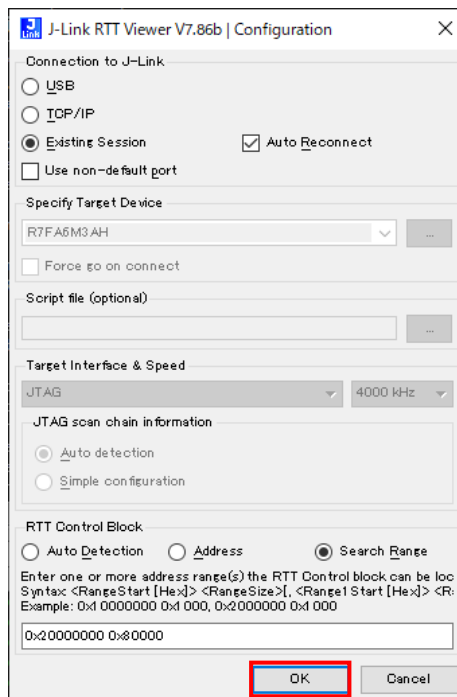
J-Link RTT Viewer V7.86b | Configuration

Connection to J-Link

USB

TCP/IP

Existing Session

Auto Reconnect

Use non-default port

Specify Target Device

R7FA6M3AH

...

Force go on connect

Script file (optional)

...

Target Interface & Speed

JTAG

4000 kHz

JTAG scan chain information

Auto detection

Simple configuration

RTT Control Block

Auto Detection

Address

Search Range

Enter one or more address range(s) the RTT Control block can be loc
Syntax: <RangeStart [Hex]> <RangeSize>[, <Range1 Start [Hex]> <R
Example: 0x10000000 0x1000, 0x2000000 0x1000

0x20000000 0x80000

OK

Cancel